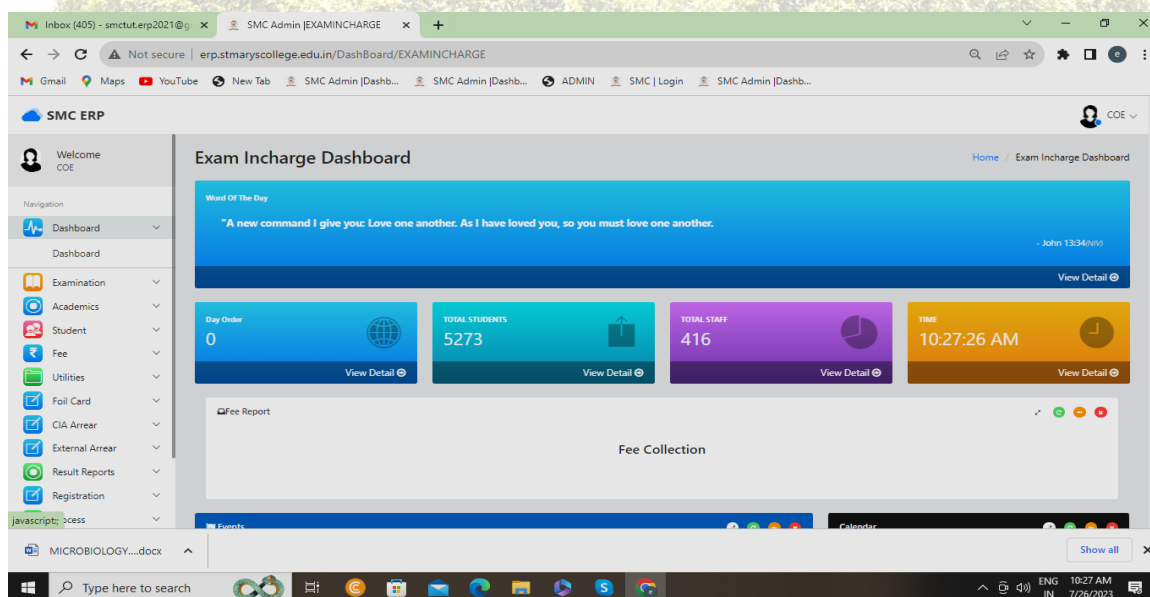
Inbox (405) - smctut.erp2021@g ×
SMC Admin |EXAMINCHARGE ×
+

Not secure | erp.stmaryscollege.edu.in/DashBoard/EXAMINCHARGE

Gmail Maps YouTube New Tab SMC Admin |Dashb... SMC Admin |Dashb... ADMIN SMC | Login SMC Admin |Dashb...

SMC ERP
COE

Welcome
COE

Navigation
Dashboard
Dashboard
Examination
Academics
Student
Fee
Utilities
Foil Card
CIA Arrear
External Arrear
Result Reports
Registration
javascript:; ocess

Exam Incharge Dashboard
Home / Exam Incharge Dashboard

Word Of The Day
"A new command I give you: Love one another. As I have loved you, so you must love one another.
- John 13:34(NIV)
View Detail

Day Order
0
View Detail

TOTAL STUDENTS
5273
View Detail

TOTAL STAFF
416
View Detail

TIME
10:27:26 AM
View Detail

Fee Report
Fee Collection

Events
Calendar

MICROBIOLOGY....docx
Show all

Type here to search
ENG IN 10:27 AM 7/26/2023